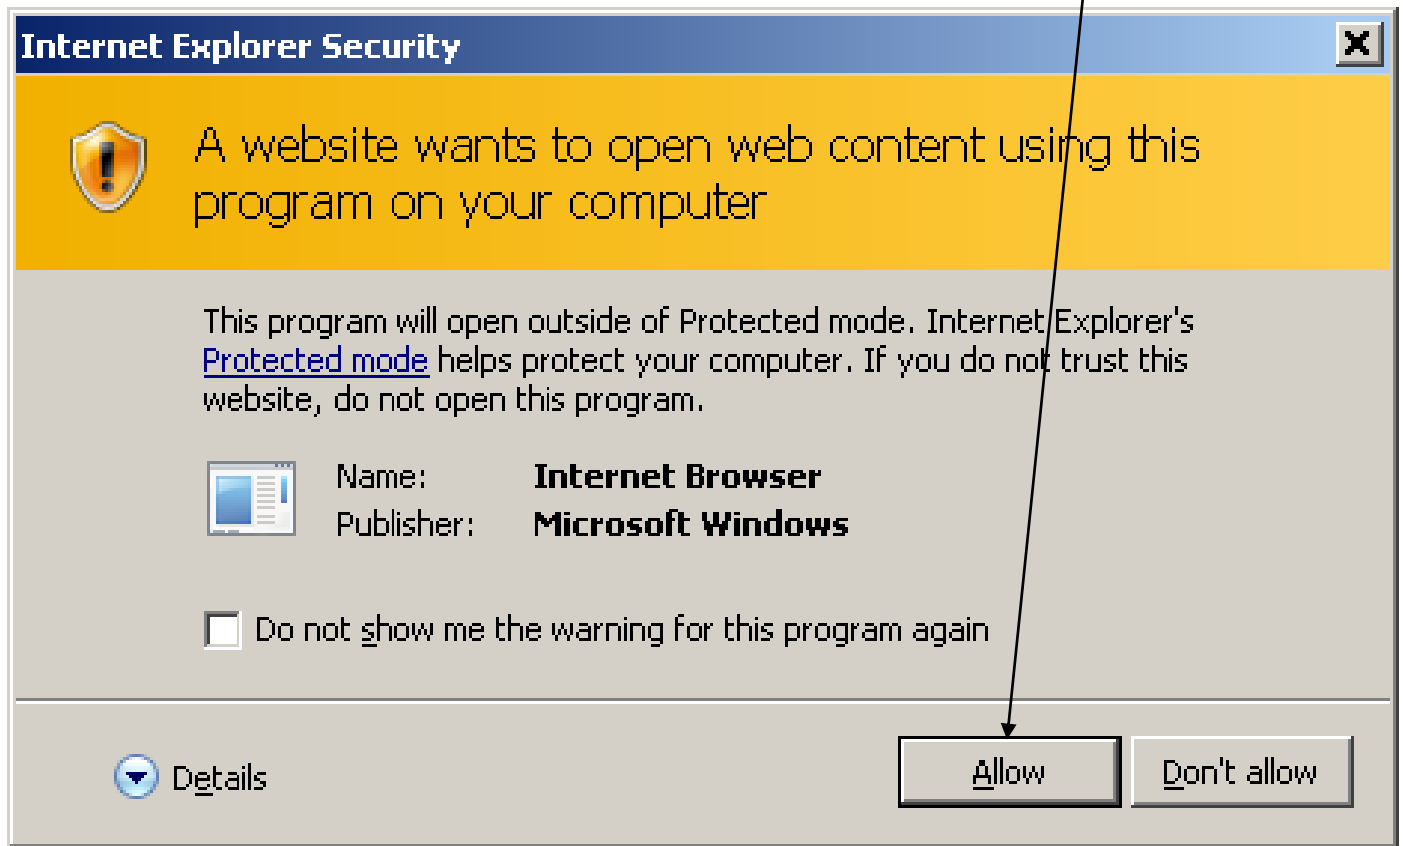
Internet Explorer Security

A website wants to open web content using this program on your computer

This program will open outside of Protected mode. Internet Explorer's Protected mode helps protect your computer. If you do not trust this website, do not open this program.

Name: Internet Browser
Publisher: Microsoft Windows

Do not show me the warning for this program again

Details

Allow

Don't allow